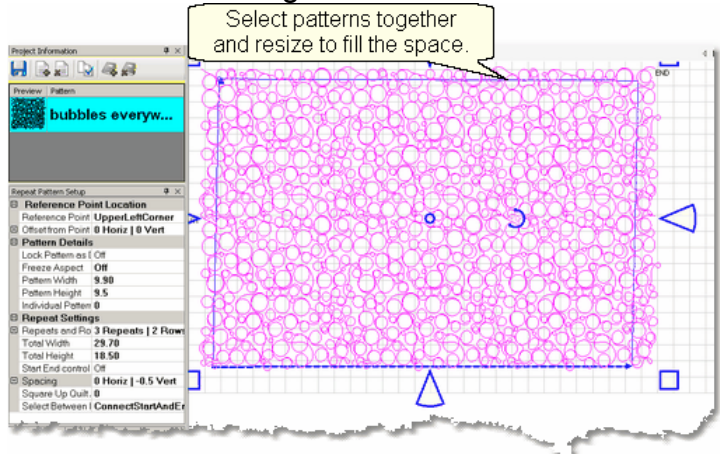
Select patterns together and resize to fill the space.

Project Information

Preview | Pattern

bubbles everyw...

END

Repeat Pattern Setup

| | |
|---|---|
| Reference Point Location | |
| Reference Point | UpperLeftCorner |
| Offset from Point | 0 Horiz \| 0 Vert |
| Pattern Details | |
| Lock Pattern as [ | Off |
| Freeze Aspect | Off |
| Pattern Width | 9.90 |
| Pattern Height | 9.5 |
| Individual Patterr | 0 |
| Repeat Settings | |
| Repeats and Ro | 3 Repeats \| 2 Rows |
| Total Width | 29.70 |
| Total Height | 18.50 |
| Start End control | Off |
| Spacing | 0 Horiz \| -0.5 Vert |
| Square Up Quilt | 0 |
| Select Between I | ConnectStartAndEr |